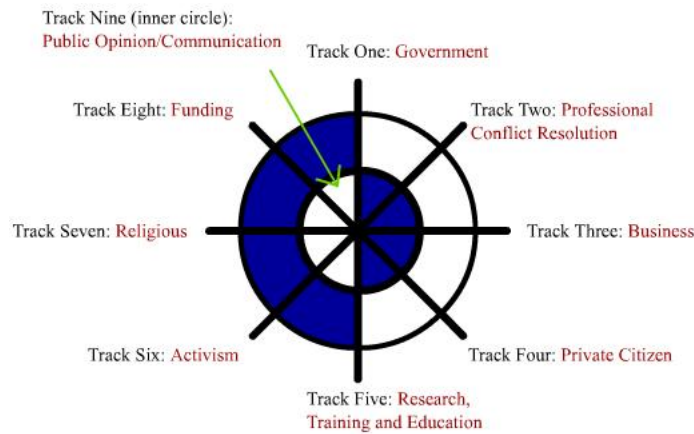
Track Nine (inner circle): Public Opinion/Communication

Track One: Government

Track Eight: Funding

Track Two: Professional Conflict Resolution

Track Seven: Religious

Track Three: Business

Track Six: Activism

Track Four: Private Citizen

Track Five: Research, Training and Education